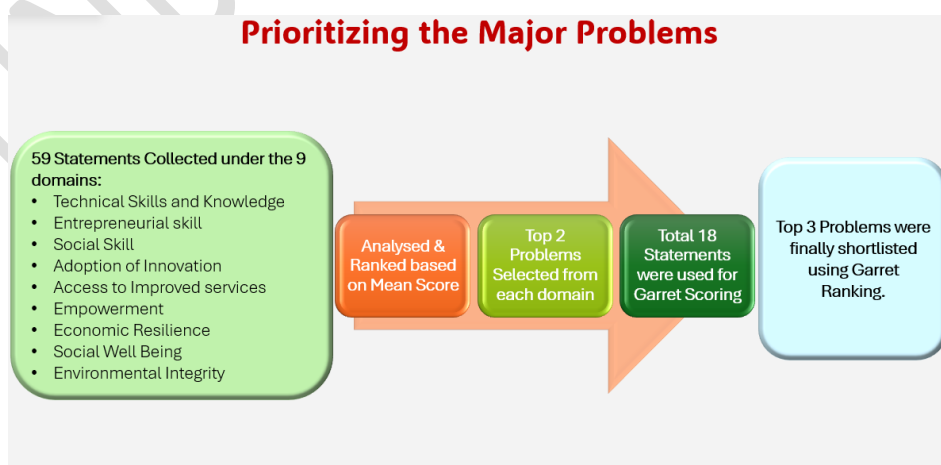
Prioritizing the Major Problems

59 Statements Collected under the 9 domains:
- Technical Skills and Knowledge
- Entrepreneurial skill
- Social Skill
- Adoption of Innovation
- Access to Improved services
- Empowerment
- Economic Resilience
- Social Well Being
- Environmental Integrity

Analysed & Ranked based on Mean Score

Top 2 Problems Selected from each domain

Total 18 Statements were used for Garret Scoring

Top 3 Problems were finally shortlisted using Garret Ranking.